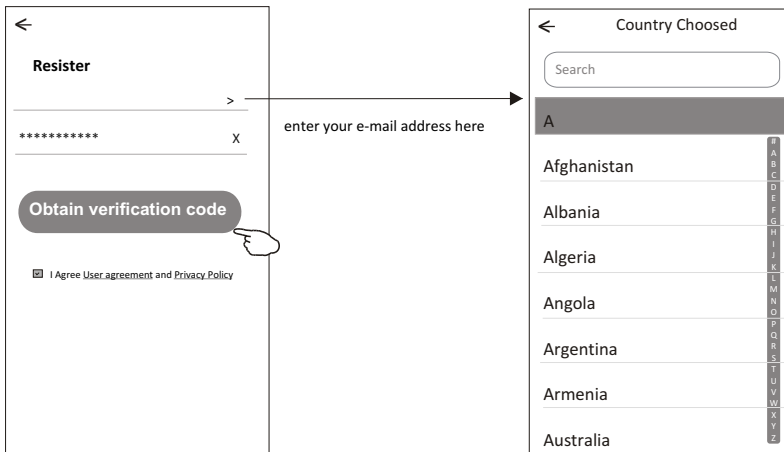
←

Resister

>

***********

X

Obtain verification code

I Agree User agreement and Privacy Policy

enter your e-mail address here

←

Country Choosed

Search

A

Afghanistan

Albania

Algeria

Angola

Argentina

Armenia

Australia

#
A
B
C
D
E
F
G
H
I
J
K
L
M
N
O
P
Q
R
S
T
U
V
W
X
Y
Z